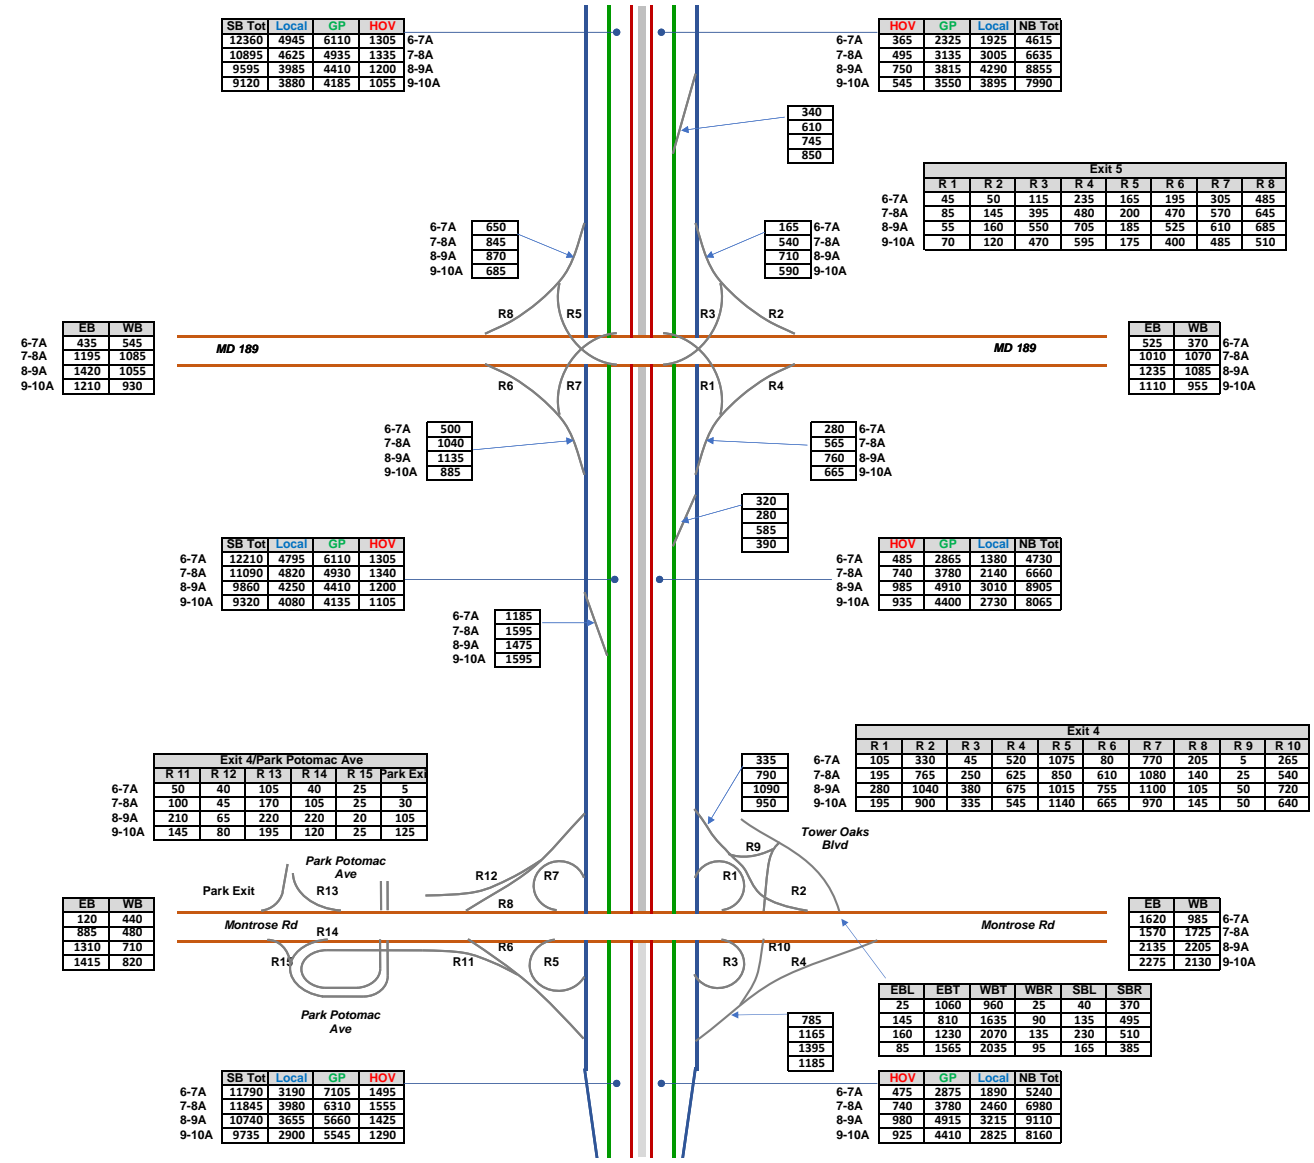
| SB Tot | Local | GP | HOV | |
|---|---|---|---|---|
| 12360 | 4945 | 6110 | 1305 | 6-7A |
| 10895 | 4625 | 4935 | 1335 | 7-8A |
| 9595 | 3985 | 4410 | 1200 | 8-9A |
| 9120 | 3880 | 4185 | 1055 | 9-10A |

| | HOV | GP | Local | NB Tot |
|---|---|---|---|---|
| 6-7A | 365 | 2325 | 1925 | 4615 |
| 7-8A | 495 | 3135 | 3005 | 6635 |
| 8-9A | 750 | 3815 | 4290 | 8855 |
| 9-10A | 545 | 3550 | 3895 | 7990 |

340
610
745
850

Exit 5

| | R 1 | R 2 | R 3 | R 4 | R 5 | R 6 | R 7 | R 8 |
|---|---|---|---|---|---|---|---|---|
| 6-7A | 45 | 50 | 115 | 235 | 165 | 195 | 305 | 485 |
| 7-8A | 85 | 145 | 395 | 480 | 200 | 470 | 570 | 645 |
| 8-9A | 55 | 160 | 550 | 705 | 185 | 525 | 610 | 685 |
| 9-10A | 70 | 120 | 470 | 595 | 175 | 400 | 485 | 510 |

6-7A 650
7-8A 845
8-9A 870
9-10A 685

165 6-7A
540 7-8A
710 8-9A
590 9-10A

R8 R5 R3 R2

| | EB | WB |
|---|---|---|
| 6-7A | 435 | 545 |
| 7-8A | 1195 | 1085 |
| 8-9A | 1420 | 1055 |
| 9-10A | 1210 | 930 |

MD 189

MD 189

| EB | WB | |
|---|---|---|
| 525 | 370 | 6-7A |
| 1010 | 1070 | 7-8A |
| 1235 | 1085 | 8-9A |
| 1110 | 955 | 9-10A |

R6 R7 R1 R4

6-7A 500
7-8A 1040
8-9A 1135
9-10A 885

280 6-7A
565 7-8A
760 8-9A
665 9-10A

320
280
585
390

| | SB Tot | Local | GP | HOV |
|---|---|---|---|---|
| 6-7A | 12210 | 4795 | 6110 | 1305 |
| 7-8A | 11090 | 4820 | 4930 | 1340 |
| 8-9A | 9860 | 4250 | 4410 | 1200 |
| 9-10A | 9320 | 4080 | 4135 | 1105 |

| | HOV | GP | Local | NB Tot |
|---|---|---|---|---|
| 6-7A | 485 | 2865 | 1380 | 4730 |
| 7-8A | 740 | 3780 | 2140 | 6660 |
| 8-9A | 985 | 4910 | 3010 | 8905 |
| 9-10A | 935 | 4400 | 2730 | 8065 |

6-7A 1185
7-8A 1595
8-9A 1475
9-10A 1595

Exit 4

| | R 1 | R 2 | R 3 | R 4 | R 5 | R 6 | R 7 | R 8 | R 9 | R 10 |
|---|---|---|---|---|---|---|---|---|---|---|
| 6-7A | 105 | 330 | 45 | 520 | 1075 | 80 | 770 | 205 | 5 | 265 |
| 7-8A | 195 | 765 | 250 | 625 | 850 | 610 | 1080 | 140 | 25 | 540 |
| 8-9A | 280 | 1040 | 380 | 675 | 1015 | 755 | 1100 | 105 | 50 | 720 |
| 9-10A | 195 | 900 | 335 | 545 | 1140 | 665 | 970 | 145 | 50 | 640 |

335
790
1090
950

Exit 4/Park Potomac Ave

| | R 11 | R 12 | R 13 | R 14 | R 15 | Park Exi |
|---|---|---|---|---|---|---|
| 6-7A | 50 | 40 | 105 | 40 | 25 | 5 |
| 7-8A | 100 | 45 | 170 | 105 | 25 | 30 |
| 8-9A | 210 | 65 | 220 | 220 | 20 | 105 |
| 9-10A | 145 | 80 | 195 | 120 | 25 | 125 |

Tower Oaks Blvd

R9

Park Potomac Ave

Park Exit R13 R12 R7 R1 R2 R8

| EB | WB |
|---|---|
| 120 | 440 |
| 885 | 480 |
| 1310 | 710 |
| 1415 | 820 |

Montrose Rd

R14

Montrose Rd

| EB | WB | |
|---|---|---|
| 1620 | 985 | 6-7A |
| 1570 | 1725 | 7-8A |
| 2135 | 2205 | 8-9A |
| 2275 | 2130 | 9-10A |

R15 R11 R6 R5 R3 R10 R4

| EBL | EBT | WBT | WBR | SBL | SBR |
|---|---|---|---|---|---|
| 25 | 1060 | 960 | 25 | 40 | 370 |
| 145 | 810 | 1635 | 90 | 135 | 495 |
| 160 | 1230 | 2070 | 135 | 230 | 510 |
| 85 | 1565 | 2035 | 95 | 165 | 385 |

Park Potomac Ave

785
1165
1395
1185

| | SB Tot | Local | GP | HOV |
|---|---|---|---|---|
| 6-7A | 11790 | 3190 | 7105 | 1495 |
| 7-8A | 11845 | 3980 | 6310 | 1555 |
| 8-9A | 10740 | 3655 | 5660 | 1425 |
| 9-10A | 9735 | 2900 | 5545 | 1290 |

| | HOV | GP | Local | NB Tot |
|---|---|---|---|---|
| 6-7A | 475 | 2875 | 1890 | 5240 |
| 7-8A | 740 | 3780 | 2460 | 6980 |
| 8-9A | 980 | 4915 | 3215 | 9110 |
| 9-10A | 925 | 4410 | 2825 | 8160 |